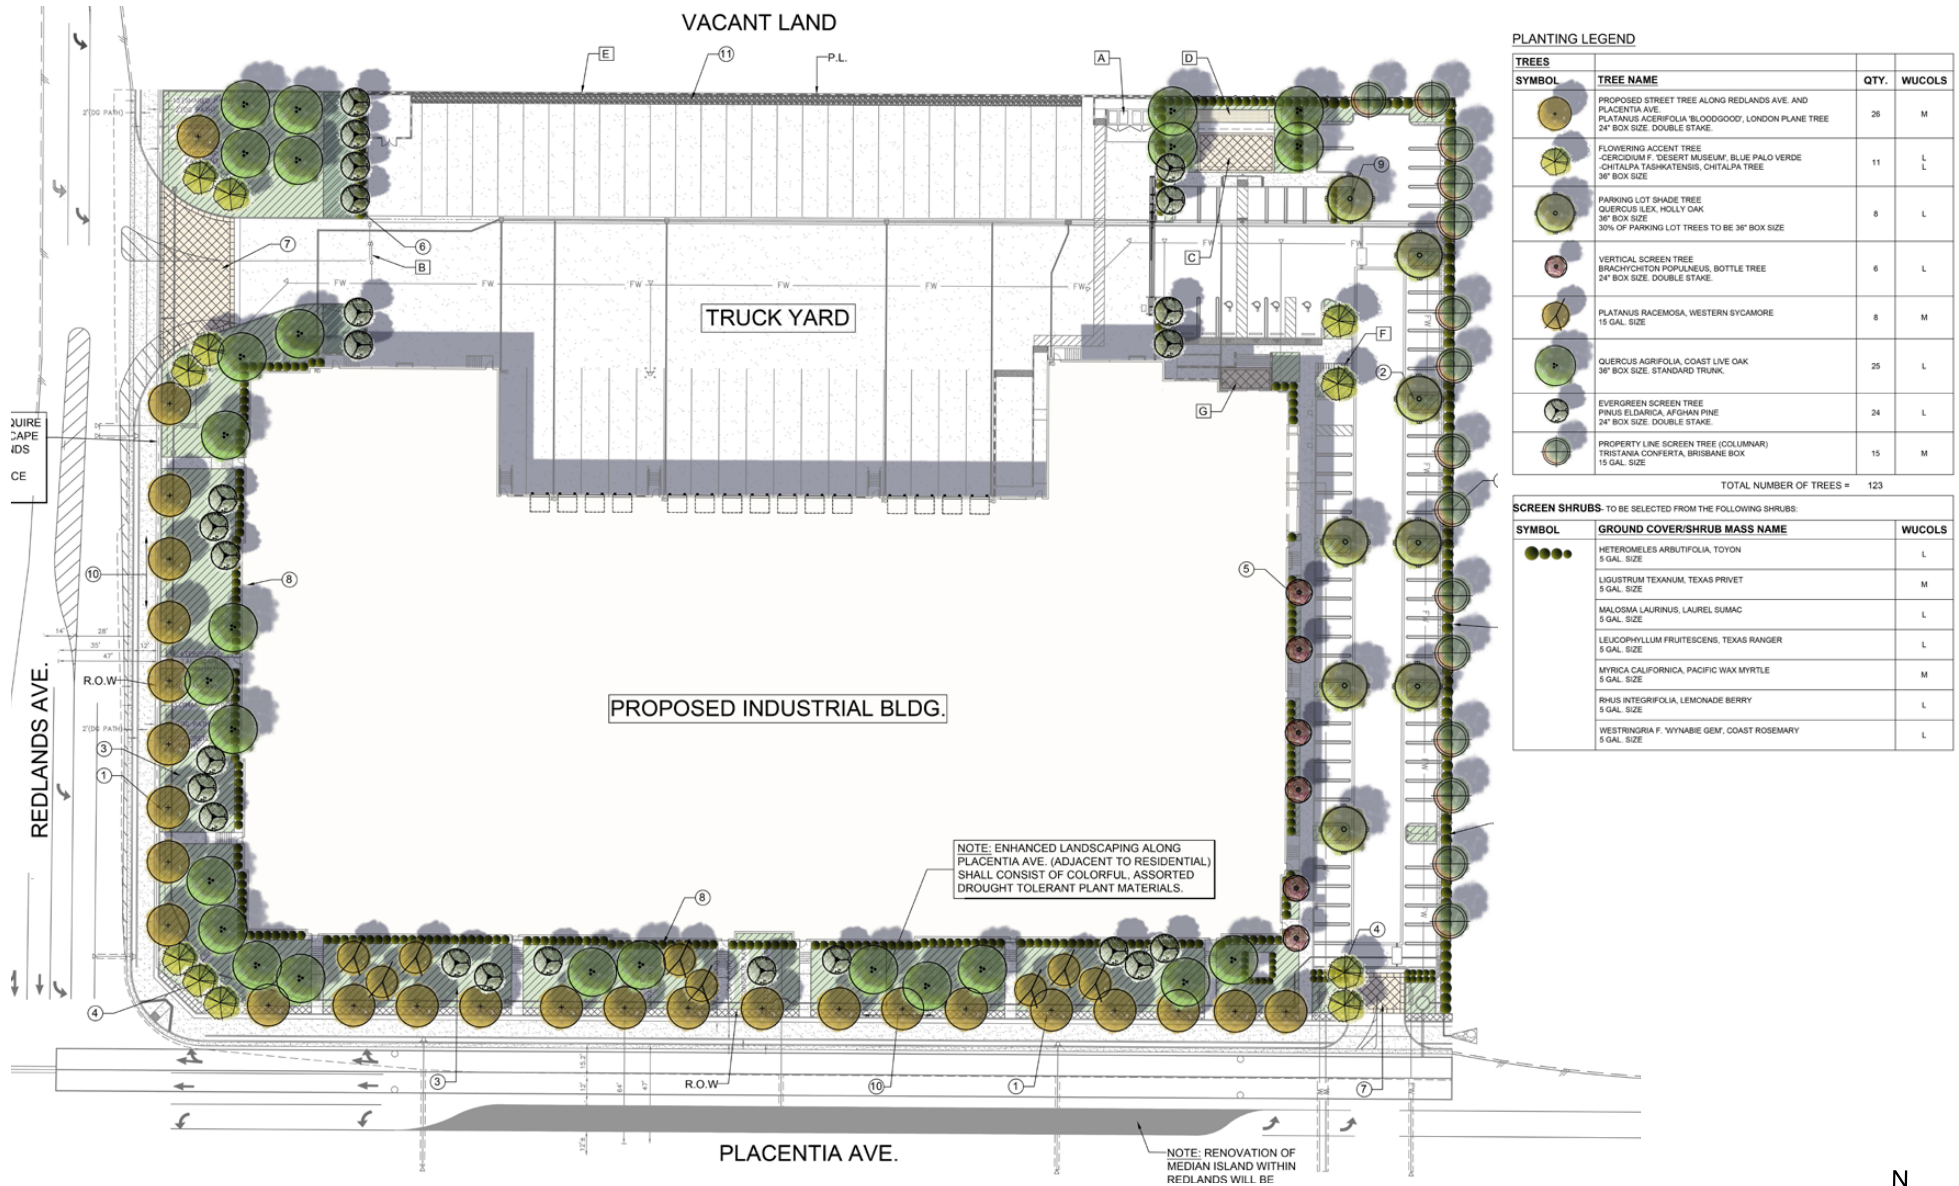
VACANT LAND

E
11
P.L.
A
D
9
6
B
7
C
FW
FW
FW
FW
FW
FW
FW
TRUCK YARD
F
2
G
QUIRE
CAPE
NDS
CE
10
8
5
14'
28'
35'
12'
47'
R.O.W
REDLANDS AVE.
PROPOSED INDUSTRIAL BLDG.
2'(DG PATH)
3
1
NOTE: ENHANCED LANDSCAPING ALONG PLACENTIA AVE. (ADJACENT TO RESIDENTIAL) SHALL CONSIST OF COLORFUL, ASSORTED DROUGHT TOLERANT PLANT MATERIALS.
8
4
4
3
R.O.W
10
1
7
PLACENTIA AVE.
NOTE: RENOVATION OF MEDIAN ISLAND WITHIN REDLANDS WILL BE
N

PLANTING LEGEND

TREES

| SYMBOL | TREE NAME | QTY. | WUCOLS |
|---|---|---|---|
| | PROPOSED STREET TREE ALONG REDLANDS AVE. AND PLACENTIA AVE. PLATANUS ACERIFOLIA 'BLOODGOOD', LONDON PLANE TREE 24" BOX SIZE. DOUBLE STAKE. | 26 | M |
| | FLOWERING ACCENT TREE -CERCIDIUM F. 'DESERT MUSEUM', BLUE PALO VERDE -CHITALPA TASHKATENSIS, CHITALPA TREE 36" BOX SIZE | 11 | L L |
| | PARKING LOT SHADE TREE QUERCUS ILEX, HOLLY OAK 36" BOX SIZE 30% OF PARKING LOT TREES TO BE 36" BOX SIZE | 8 | L |
| | VERTICAL SCREEN TREE BRACHYCHITON POPULNEUS, BOTTLE TREE 24" BOX SIZE. DOUBLE STAKE. | 6 | L |
| | PLATANUS RACEMOSA, WESTERN SYCAMORE 15 GAL. SIZE | 8 | M |
| | QUERCUS AGRIFOLIA, COAST LIVE OAK 36" BOX SIZE. STANDARD TRUNK. | 25 | L |
| | EVERGREEN SCREEN TREE PINUS ELDARICA, AFGHAN PINE 24" BOX SIZE. DOUBLE STAKE. | 24 | L |
| | PROPERTY LINE SCREEN TREE (COLUMNAR) TRISTANIA CONFERTA, BRISBANE BOX 15 GAL. SIZE | 15 | M |

TOTAL NUMBER OF TREES = 123

SCREEN SHRUBS- TO BE SELECTED FROM THE FOLLOWING SHRUBS:

| SYMBOL | GROUND COVER/SHRUB MASS NAME | WUCOLS |
|---|---|---|
| | HETEROMELES ARBUTIFOLIA, TOYON 5 GAL. SIZE | L |
| | LIGUSTRUM TEXANUM, TEXAS PRIVET 5 GAL. SIZE | M |
| | MALOSMA LAURINUS, LAUREL SUMAC 5 GAL. SIZE | L |
| | LEUCOPHYLLUM FRUITESCENS, TEXAS RANGER 5 GAL. SIZE | L |
| | MYRICA CALIFORNICA, PACIFIC WAX MYRTLE 5 GAL. SIZE | M |
| | RHUS INTEGRIFOLIA, LEMONADE BERRY 5 GAL. SIZE | L |
| | WESTRINGRIA F. 'WYNABIE GEM', COAST ROSEMARY 5 GAL. SIZE | L |